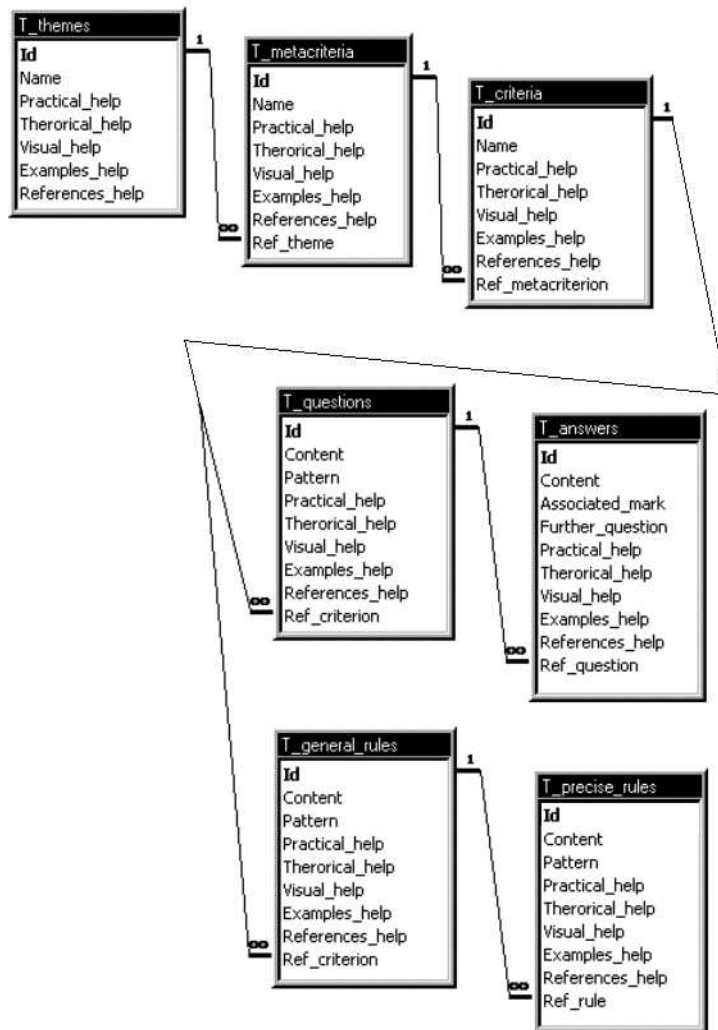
T_themes
Id
Name
Practical_help
Therorical_help
Visual_help
Examples_help
References_help

1

∞

T_metacriteria
Id
Name
Practical_help
Therorical_help
Visual_help
Examples_help
References_help
Ref_theme

1

∞

T_criteria
Id
Name
Practical_help
Therorical_help
Visual_help
Examples_help
References_help
Ref_metacriterion

1

∞

T_questions
Id
Content
Pattern
Practical_help
Therorical_help
Visual_help
Examples_help
References_help
Ref_criterion

1

∞

T_answers
Id
Content
Associated_mark
Further_question
Practical_help
Therorical_help
Visual_help
Examples_help
References_help
Ref_question

∞

T_general_rules
Id
Content
Pattern
Practical_help
Therorical_help
Visual_help
Examples_help
References_help
Ref_criterion

1

∞

T_precise_rules
Id
Content
Pattern
Practical_help
Therorical_help
Visual_help
Examples_help
References_help
Ref_rule